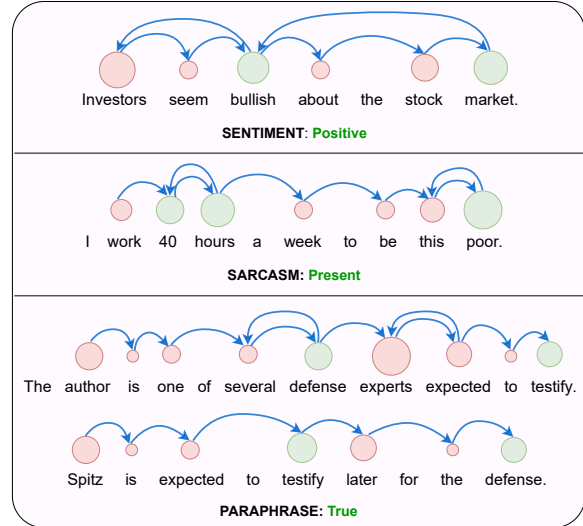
Investors seem bullish about the stock market.

SENTIMENT: Positive

I work 40 hours a week to be this poor.

SARCASM: Present

The author is one of several defense experts expected to testify.

Spitz is expected to testify later for the defense.

PARAPHRASE: True